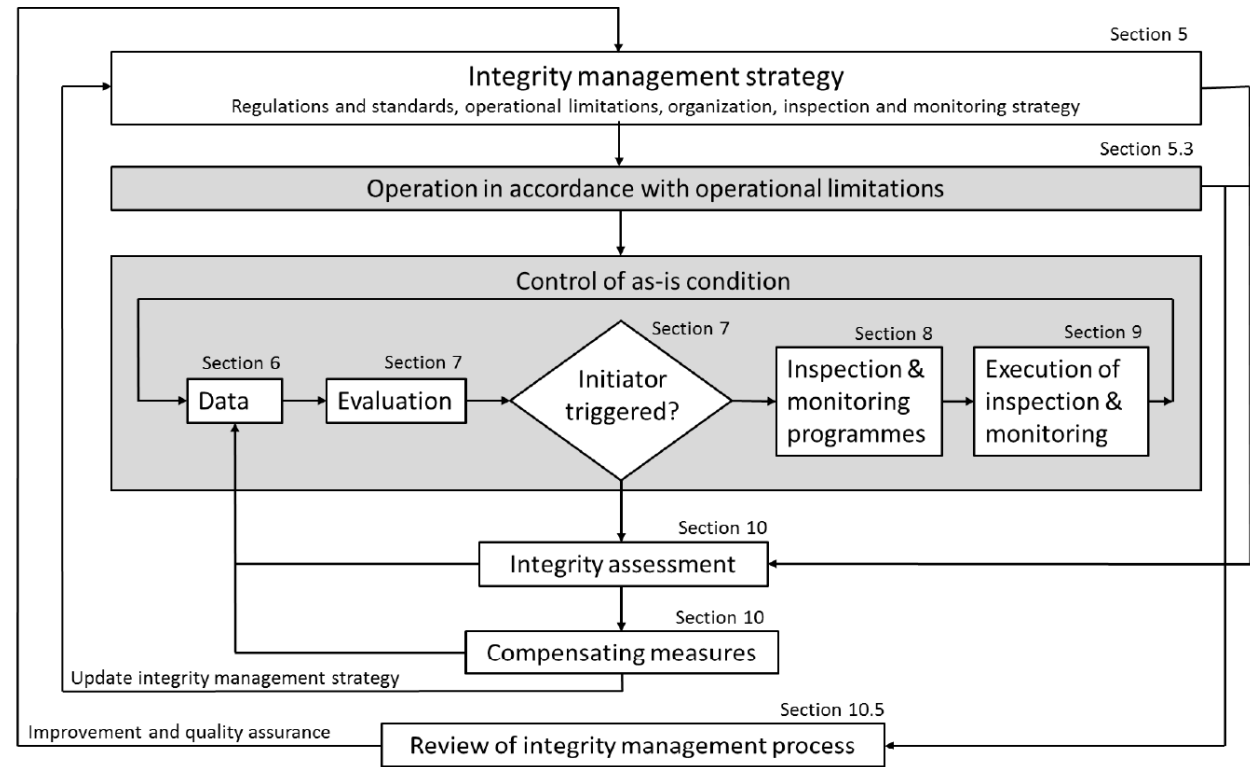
Section 5

Integrity management strategy

Regulations and standards, operational limitations, organization, inspection and monitoring strategy

Section 5.3

Operation in accordance with operational limitations

Control of as-is condition

Section 6

Data

Section 7

Evaluation

Section 7

Initiator triggered?

Section 8

Inspection & monitoring programmes

Section 9

Execution of inspection & monitoring

Section 10

Integrity assessment

Section 10

Compensating measures

Update integrity management strategy

Section 10.5

Improvement and quality assurance

Review of integrity management process